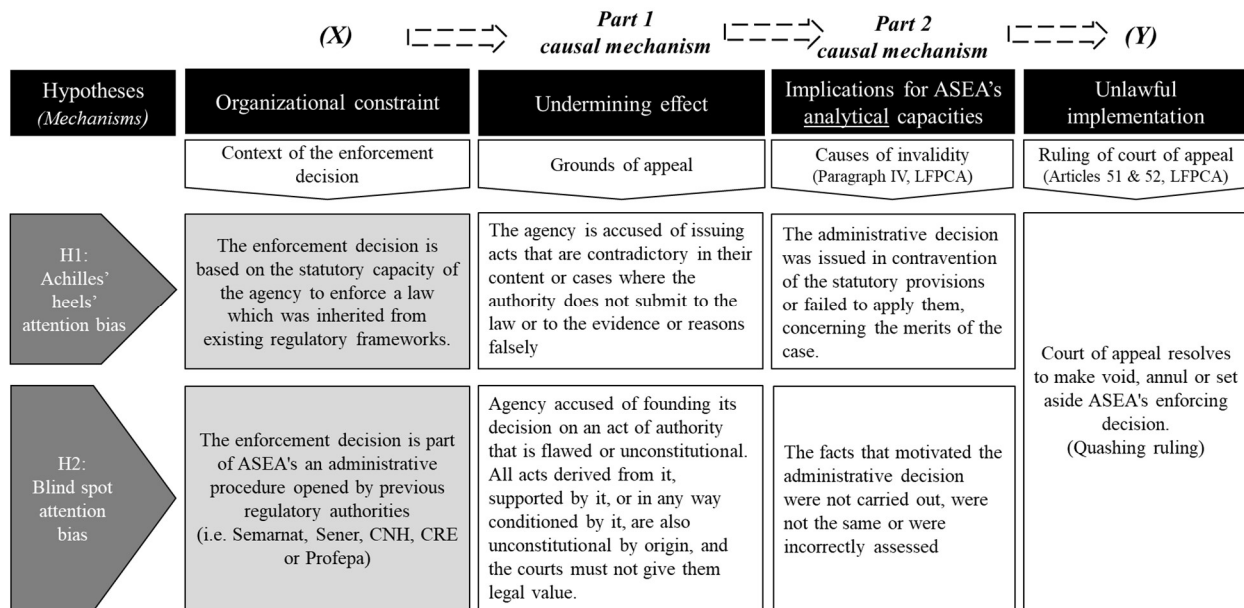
(X) Part 1 causal mechanism Part 2 causal mechanism (Y)

| Hypotheses (Mechanisms) | Organizational constraint | Undermining effect | Implications for ASEA's analytical capacities | Unlawful implementation |
|---|---|---|---|---|
| | Context of the enforcement decision | Grounds of appeal | Causes of invalidity (Paragraph IV, LFPCA) | Ruling of court of appeal (Articles 51 & 52, LFPCA) |
| H1: Achilles' heels' attention bias | The enforcement decision is based on the statutory capacity of the agency to enforce a law which was inherited from existing regulatory frameworks. | The agency is accused of issuing acts that are contradictory in their content or cases where the authority does not submit to the law or to the evidence or reasons falsely | The administrative decision was issued in contravention of the statutory provisions or failed to apply them, concerning the merits of the case. | Court of appeal resolves to make void, annul or set aside ASEA's enforcing decision. (Quashing ruling) |
| H2: Blind spot attention bias | The enforcement decision is part of ASEA's an administrative procedure opened by previous regulatory authorities (i.e. Semarnat, Sener, CNH, CRE or Profepa) | Agency accused of founding its decision on an act of authority that is flawed or unconstitutional. All acts derived from it, supported by it, or in any way conditioned by it, are also unconstitutional by origin, and the courts must not give them legal value. | The facts that motivated the administrative decision were not carried out, were not the same or were incorrectly assessed | |